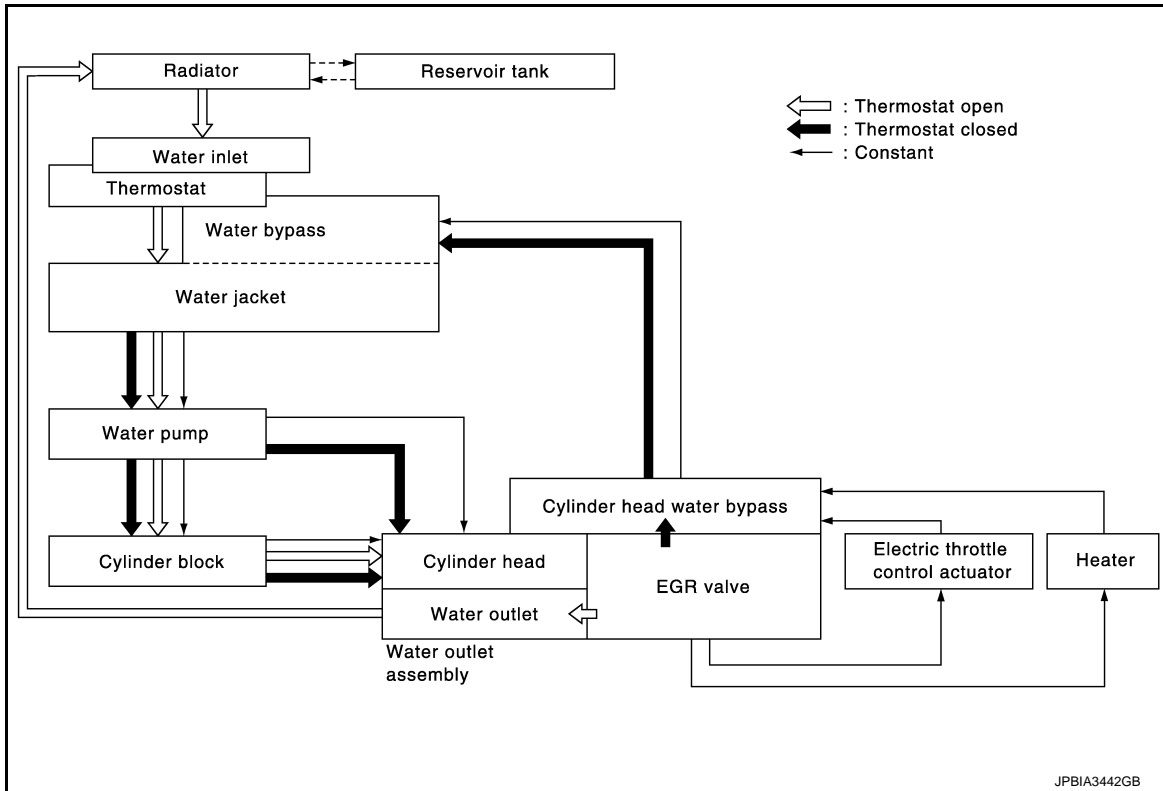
Radiator

Reservoir tank

: Thermostat open
: Thermostat closed
: Constant

Water inlet

Thermostat

Water bypass

Water jacket

Water pump

Cylinder block

Cylinder head water bypass

Cylinder head

EGR valve

Water outlet

Water outlet assembly

Electric throttle control actuator

Heater

JPBIA3442GB